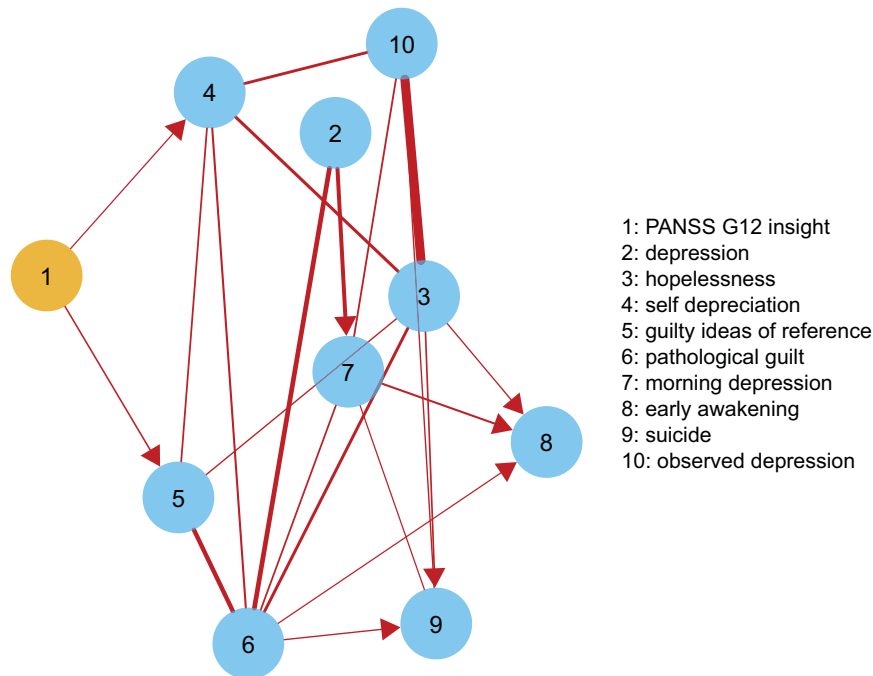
10
4
2
1
3
7
8
5
9
6

1: PANSS G12 insight
2: depression
3: hopelessness
4: self depreciation
5: guilty ideas of reference
6: pathological guilt
7: morning depression
8: early awakening
9: suicide
10: observed depression